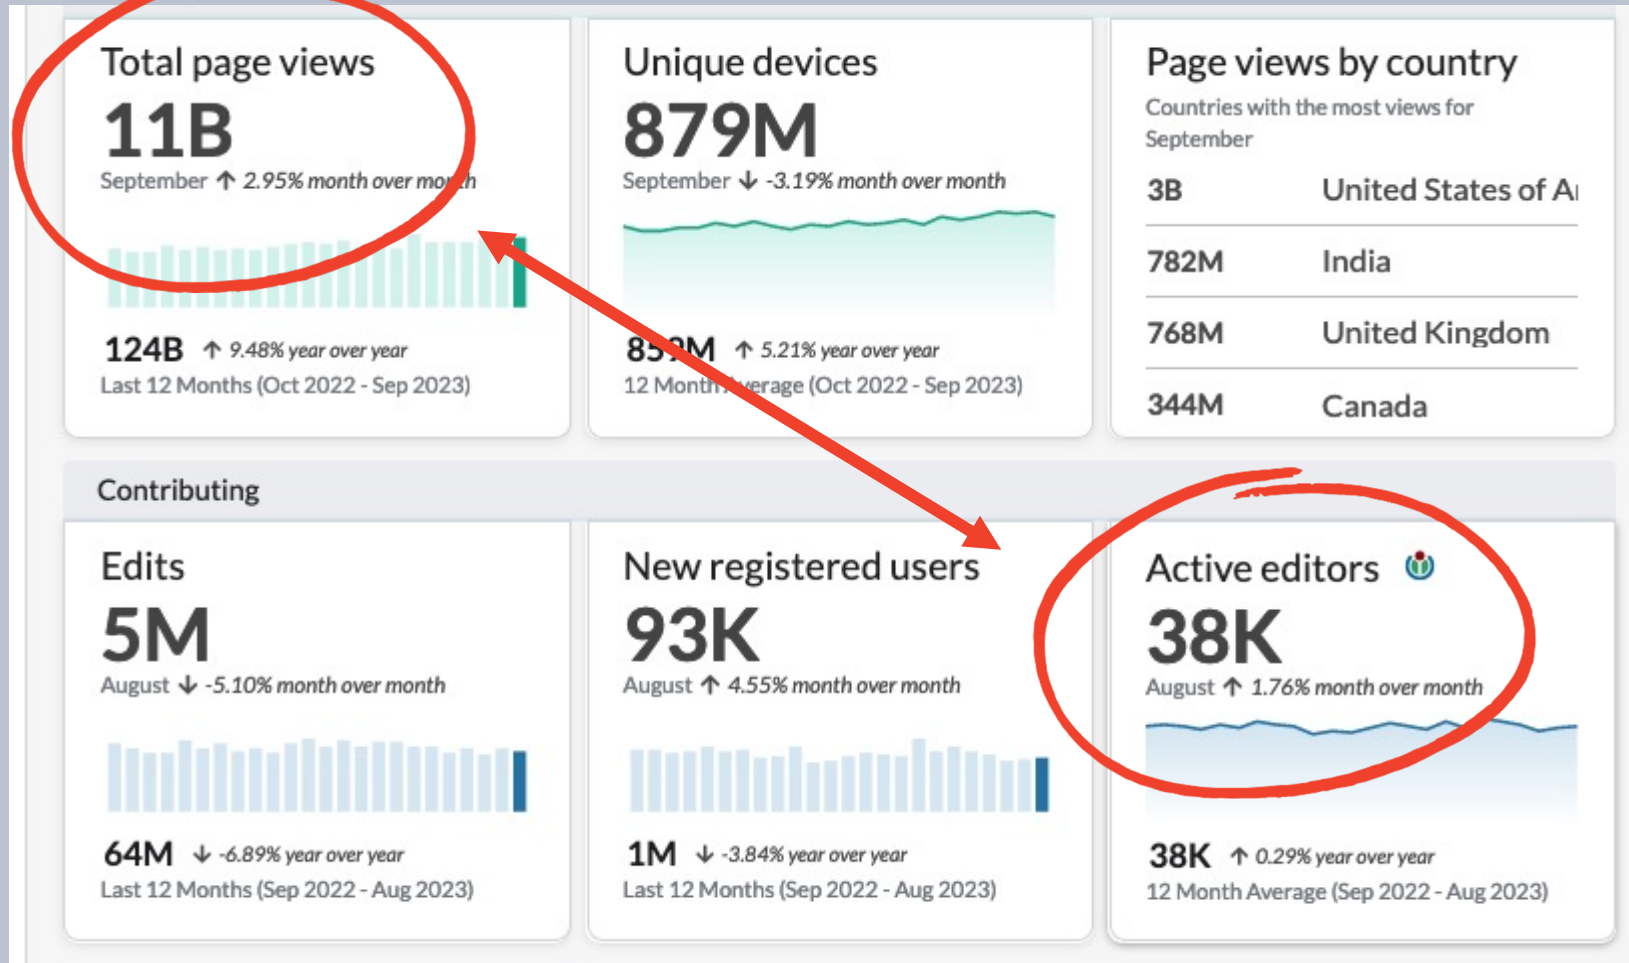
Total page views
11B
September ↑ 2.95% month over mo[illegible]th

124B ↑ 9.48% year over year
Last 12 Months (Oct 2022 - Sep 2023)

Unique devices
879M
September ↓ -3.19% month over month

85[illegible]M ↑ 5.21% year over year
12 Month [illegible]erage (Oct 2022 - Sep 2023)

Page views by country
Countries with the most views for September

| | |
|---|---|
| 3B | United States of A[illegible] |
| 782M | India |
| 768M | United Kingdom |
| 344M | Canada |

Contributing

Edits
5M
August ↓ -5.10% month over month

64M ↓ -6.89% year over year
Last 12 Months (Sep 2022 - Aug 2023)

New registered users
93K
August ↑ 4.55% month over month

1M ↓ -3.84% year over year
Last 12 Months (Sep 2022 - Aug 2023)

Active editors
38K
August ↑ 1.76% month over month

38K ↑ 0.29% year over year
12 Month Average (Sep 2022 - Aug 2023)